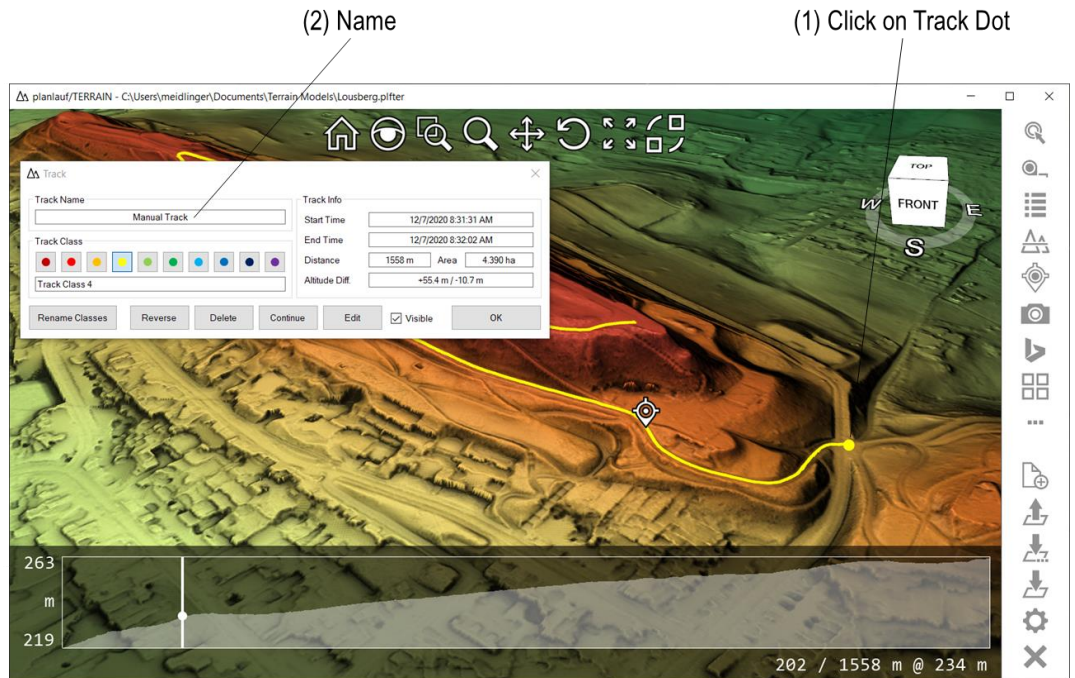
(2) Name

(1) Click on Track Dot

planlauf/TERRAIN - C:\Users\meidlinger\Documents\Terrain Models\Lousberg.plfter

Track

Track Name

Manual Track

Track Class

Track Class 4

Track Info

| Start Time | 12/7/2020 8:31:31 AM | | |
|---|---|---|---|
| End Time | 12/7/2020 8:32:02 AM | | |
| Distance | 1558 m | Area | 4.390 ha |
| Altitude Diff. | +55.4 m / -10.7 m | | |

Rename Classes Reverse Delete Continue Edit Visible OK

TOP
FRONT
W
E
S

263
m
219

202 / 1558 m @ 234 m